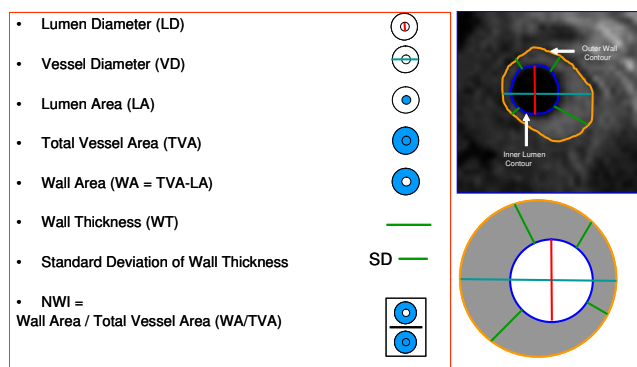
• Lumen Diameter (LD)

• Vessel Diameter (VD)

• Lumen Area (LA)

• Total Vessel Area (TVA)

• Wall Area (WA = TVA-LA)

• Wall Thickness (WT)

• Standard Deviation of Wall Thickness

SD

• NWI =
Wall Area / Total Vessel Area (WA/TVA)

Outer Wall Contour

Inner Lumen Contour